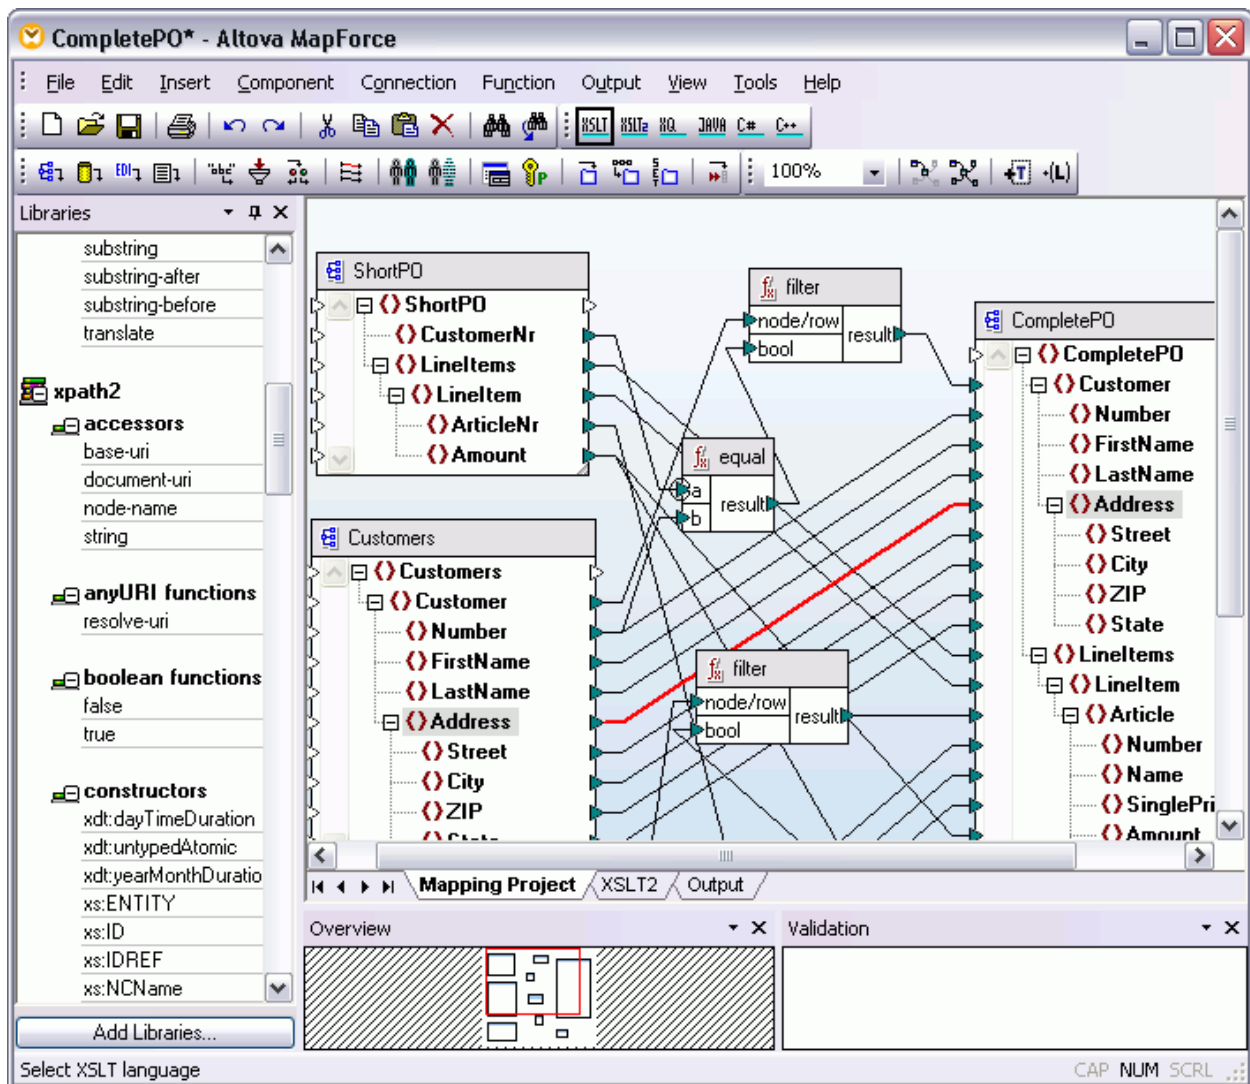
CompletePO* - Altova MapForce

File Edit Insert Component Connection Function Output View Tools Help

XSLT XSLT2 XQ JAVA C# C++

100%

Libraries

substring
substring-after
substring-before
translate

xpath2

accessors
base-uri
document-uri
node-name
string

anyURI functions
resolve-uri

boolean functions
false
true

constructors
xdt:dayTimeDuration
xdt:untypedAtomic
xdt:yearMonthDuratio
xs:ENTITY
xs:ID
xs:IDREF
xs:NCName

Add Libraries...

ShortPO
ShortPO
CustomerNr
LineItems
LineItem
ArticleNr
Amount

Customers
Customers
Customer
Number
FirstName
LastName
Address
Street
City
ZIP
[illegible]

filter
node/row
bool
result

equal
a
b
result

filter
node/row
bool
result

CompletePO
CompletePO
Customer
Number
FirstName
LastName
Address
Street
City
ZIP
State
LineItems
LineItem
Article
Number
Name
SinglePri
Amount

Mapping Project XSLT2 Output

Overview

Validation

Select XSLT language

CAP NUM SCRL